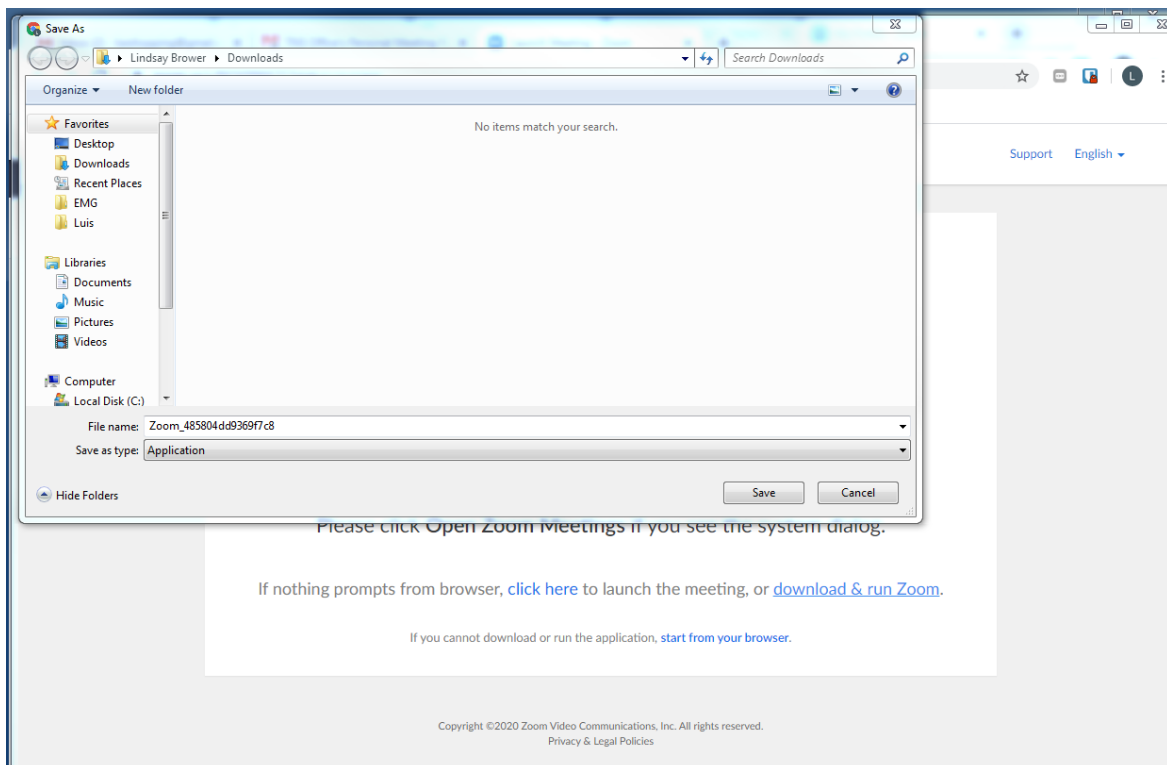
Save As

Lindsay Brower ▸ Downloads

Search Downloads

Organize ▾ New folder

Favorites
Desktop
Downloads
Recent Places
EMG
Luis

Libraries
Documents
Music
Pictures
Videos

Computer
Local Disk (C:)

No items match your search.

File name: Zoom_485804dd9369f7c8

Save as type: Application

Hide Folders

Save Cancel

Support English ▾

Please click Open Zoom Meetings if you see the system dialog.

If nothing prompts from browser, click here to launch the meeting, or download & run Zoom.

If you cannot download or run the application, start from your browser.

Copyright ©2020 Zoom Video Communications, Inc. All rights reserved.
Privacy & Legal Policies